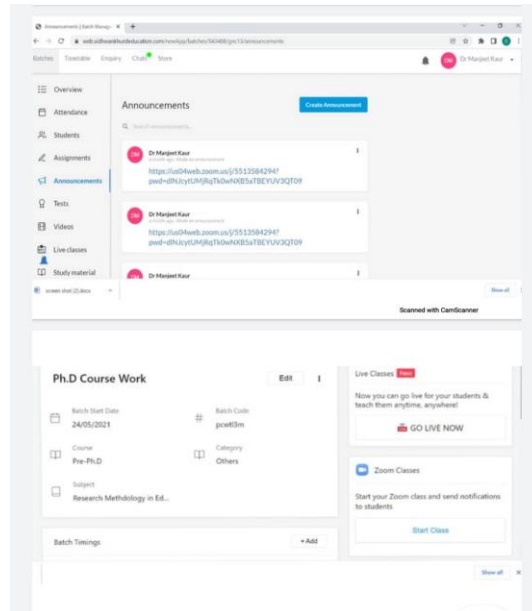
Announcements | Batch Manage ×  +

web.sidhwankhundeducation.com/newApp/batches/583488/pnc13/announcements

Batches  Timetable  Enquiry  Chat  Store

DM  Dr Manjeet Kaur

Overview
Attendance
Students
Assignments
Announcements
Tests
Videos
Live classes
Study material

Announcements

Create Announcement

Search announcements

DM  Dr Manjeet Kaur
a month ago · Made an announcement
https://us04web.zoom.us/j/5513584294?pwd=dlNJcytUMjRqTk0wNXB5aTBEYUV3QT09

DM  Dr Manjeet Kaur
a month ago · Made an announcement
https://us04web.zoom.us/j/5513584294?pwd=dlNJcytUMjRqTk0wNXB5aTBEYUV3QT09

DM  Dr Manjeet Kaur

screen shot (2).docx

Show all

Scanned with CamScanner

Ph.D Course Work

Edit

Batch Start Date
24/05/2021

Batch Code
pcwt3m

Course
Pre-Ph.D

Category
Others

Subject
Research Methdology in Ed...

Batch Timings

+ Add

Live Classes New

Now you can go live for your students & teach them anytime, anywhere!

GO LIVE NOW

Zoom Classes

Start your Zoom class and send notifications to students

Start Class

Show all